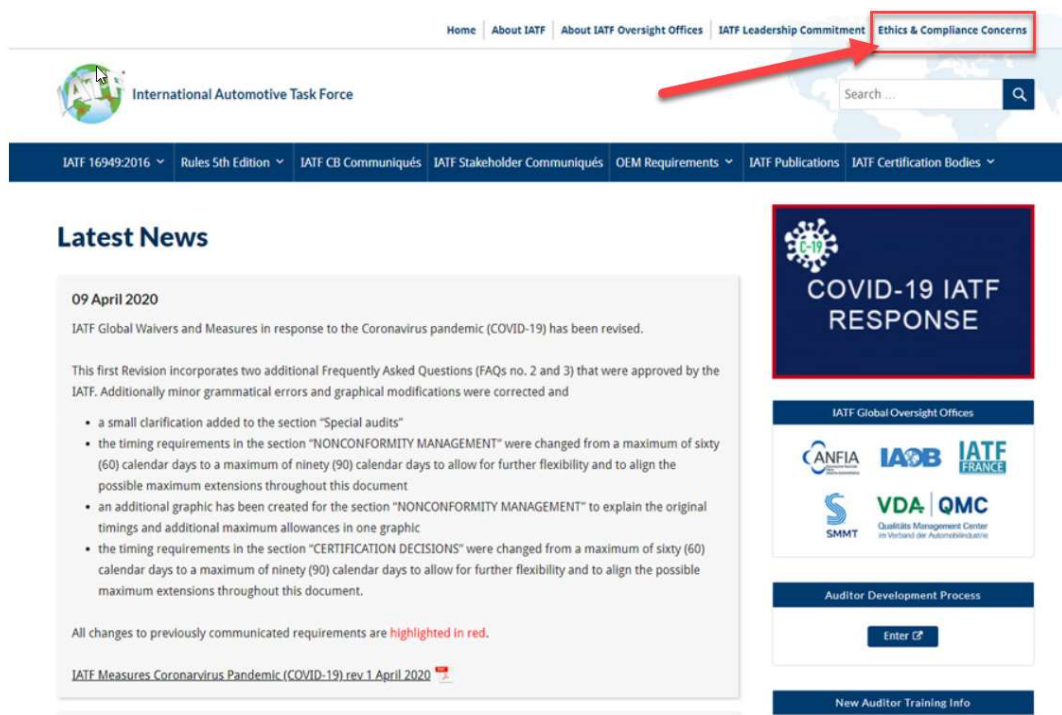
Home | About IATF | About IATF Oversight Offices | IATF Leadership Commitment | Ethics & Compliance Concerns

International Automotive Task Force

Search ...

IATF 16949:2016 | Rules 5th Edition | IATF CB Communiqués | IATF Stakeholder Communiqués | OEM Requirements | IATF Publications | IATF Certification Bodies

Latest News

09 April 2020

IATF Global Waivers and Measures in response to the Coronavirus pandemic (COVID-19) has been revised.

This first Revision incorporates two additional Frequently Asked Questions (FAQs no. 2 and 3) that were approved by the IATF. Additionally minor grammatical errors and graphical modifications were corrected and

- a small clarification added to the section "Special audits"
- the timing requirements in the section "NONCONFORMITY MANAGEMENT" were changed from a maximum of sixty (60) calendar days to a maximum of ninety (90) calendar days to allow for further flexibility and to align the possible maximum extensions throughout this document
- an additional graphic has been created for the section "NONCONFORMITY MANAGEMENT" to explain the original timings and additional maximum allowances in one graphic
- the timing requirements in the section "CERTIFICATION DECISIONS" were changed from a maximum of sixty (60) calendar days to a maximum of ninety (90) calendar days to allow for further flexibility and to align the possible maximum extensions throughout this document.

All changes to previously communicated requirements are highlighted in red.

IATF Measures Coronarvirus Pandemic (COVID-19) rev 1 April 2020

C-19

COVID-19 IATF RESPONSE

IATF Global Oversight Offices

ANFIA IAOB IATF FRANCE

SMMT VDA QMC Qualitäts Management Center im Verband der Automobilindustrie

Auditor Development Process

Enter

New Auditor Training Info